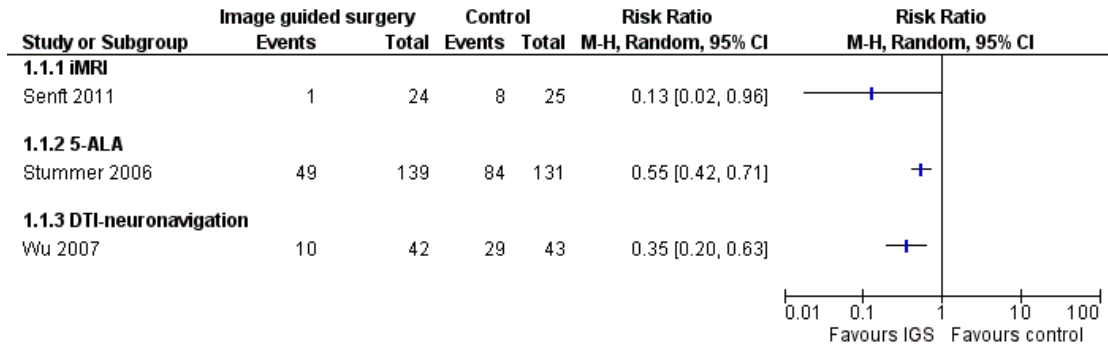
| Study or Subgroup | Image guided surgery Events | Image guided surgery Total | Control Events | Control Total | Risk Ratio M-H, Random, 95% CI | Risk Ratio M-H, Random, 95% CI |
|---|---|---|---|---|---|---|
| **1.1.1 iMRI** | | | | | | |
| Senft 2011 | 1 | 24 | 8 | 25 | 0.13 [0.02, 0.96] | |
| **1.1.2 5-ALA** | | | | | | |
| Stummer 2006 | 49 | 139 | 84 | 131 | 0.55 [0.42, 0.71] | |
| **1.1.3 DTI-neuronavigation** | | | | | | |
| Wu 2007 | 10 | 42 | 29 | 43 | 0.35 [0.20, 0.63] | |

0.01 0.1 1 10 100

Favours IGS Favours control